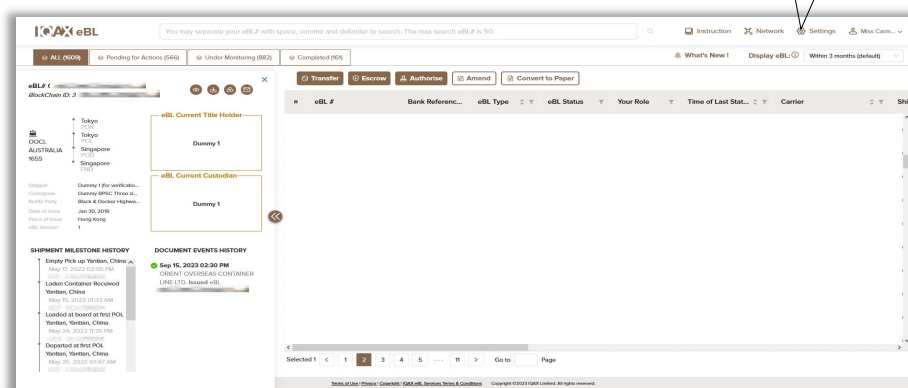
IQAX eBL

You may separate your eBL# with space, comma and delimiter to search. The max search eBL# is 50.

Instruction Network Settings Miss Cam...

ALL (1609) Pending for Actions (566) Under Monitoring (882) Completed (161)

What's New ! Display eBL: Within 3 months (default)

eBL# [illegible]
BlockChain ID: 3 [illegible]

Tokyo
POR
Tokyo
POL
Singapore
POD
Singapore
FND

OOCL AUSTRALIA 1655

Shipper Dummy 1 (for verificatio...
Consignee Dummy BPSC Three sl...
Notify Party Black & Decker Highwa...
Date of Issue Jan 30, 2018
Place of Issue Hong Kong
eBL Version 1

eBL Current Title Holder
Dummy 1

eBL Current Custodian
Dummy 1

SHIPMENT MILESTONE HISTORY
Empty Pick up Yantian, China
May 17, 2022 02:05 PM
Laden Container Received Yantian, China
May 19, 2022 01:33 AM
Loaded at board at first POL Yantian, Yantian, China
May 24, 2022 11:26 PM
Departed at first POL Yantian, Yantian, China
May 25, 2022 07:47 AM

DOCUMENT EVENTS HISTORY
Sep 15, 2023 02:30 PM
ORIENT OVERSEAS CONTAINER LINE LTD.: Issued eBL

Transfer Escrow Authorise Amend Convert to Paper

eBL # Bank Referenc... eBL Type eBL Status Your Role Time of Last Stat... Carrier Shi

Selected 1 < 1 2 3 4 5 ··· 11 > Go to Page

Terms of Use | Privacy | Copyright | IQAX eBL Services Terms & Conditions Copyright ©2023 IQAX Limited. All rights reserved.